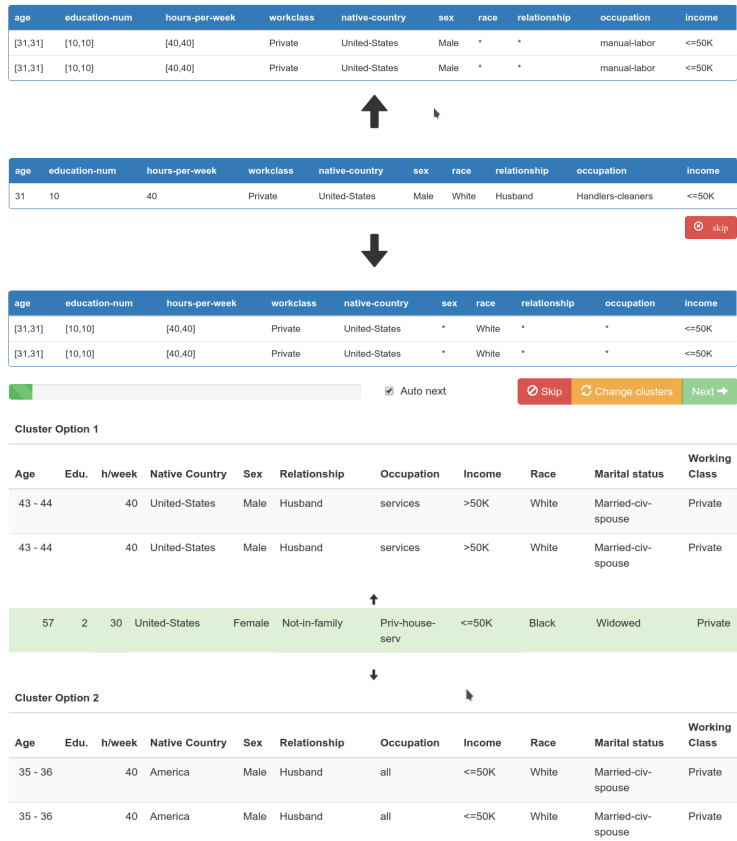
| age | education-num | hours-per-week | workclass | native-country | sex | race | relationship | occupation | income |
|---|---|---|---|---|---|---|---|---|---|
| [31,31] | [10,10] | [40,40] | Private | United-States | Male | * | * | manual-labor | <=50K |
| [31,31] | [10,10] | [40,40] | Private | United-States | Male | * | * | manual-labor | <=50K |

| age | education-num | hours-per-week | workclass | native-country | sex | race | relationship | occupation | income |
|---|---|---|---|---|---|---|---|---|---|
| 31 | 10 | 40 | Private | United-States | Male | White | Husband | Handlers-cleaners | <=50K |

skip

| age | education-num | hours-per-week | workclass | native-country | sex | race | relationship | occupation | income |
|---|---|---|---|---|---|---|---|---|---|
| [31,31] | [10,10] | [40,40] | Private | United-States | * | White | * | * | <=50K |
| [31,31] | [10,10] | [40,40] | Private | United-States | * | White | * | * | <=50K |

Auto next

Skip Change clusters Next

Cluster Option 1

| Age | Edu. | h/week | Native Country | Sex | Relationship | Occupation | Income | Race | Marital status | Working Class |
|---|---|---|---|---|---|---|---|---|---|---|
| 43 - 44 | | 40 | United-States | Male | Husband | services | >50K | White | Married-civ-spouse | Private |
| 43 - 44 | | 40 | United-States | Male | Husband | services | >50K | White | Married-civ-spouse | Private |

| 57 | 2 | 30 | United-States | Female | Not-in-family | Priv-house-serv | <=50K | Black | Widowed | Private |
|---|---|---|---|---|---|---|---|---|---|---|

Cluster Option 2

| Age | Edu. | h/week | Native Country | Sex | Relationship | Occupation | Income | Race | Marital status | Working Class |
|---|---|---|---|---|---|---|---|---|---|---|
| 35 - 36 | | 40 | America | Male | Husband | all | <=50K | White | Married-civ-spouse | Private |
| 35 - 36 | | 40 | America | Male | Husband | all | <=50K | White | Married-civ-spouse | Private |